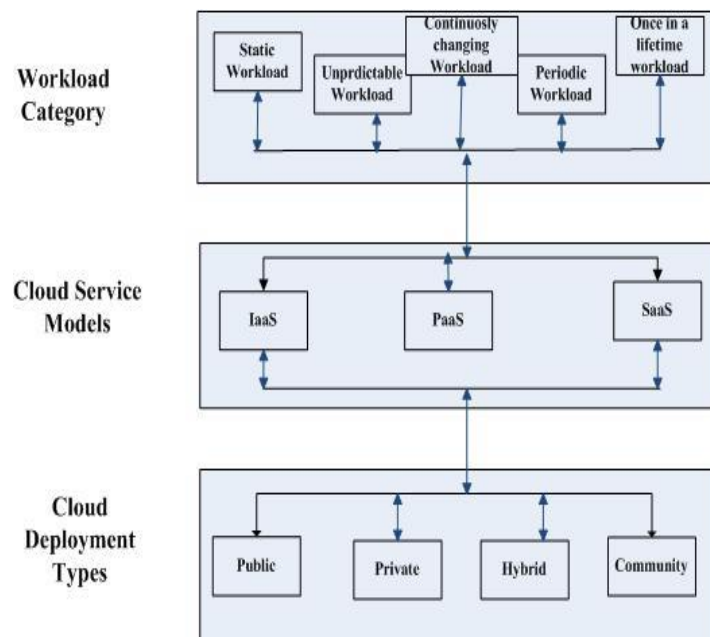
Workload Category

Static Workload

Unprdictable Workload

Continuosly changing Workload

Periodic Workload

Once in a lifetime workload

Cloud Service Models

IaaS

PaaS

SaaS

Cloud Deployment Types

Public

Private

Hybrid

Community